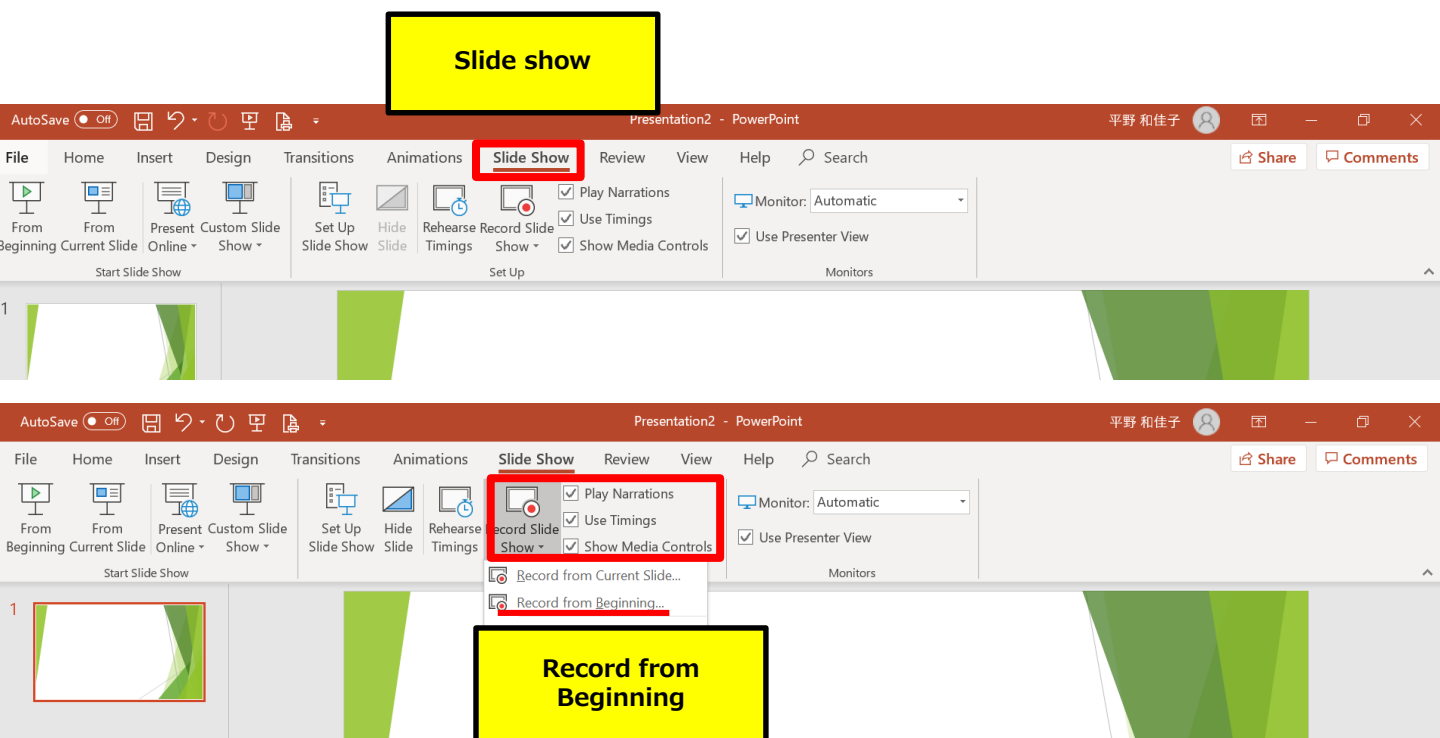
Slide show

AutoSave Off

Presentation2 - PowerPoint

平野 和佳子

File Home Insert Design Transitions Animations Slide Show Review View Help Search

Share Comments

From Beginning From Current Slide Present Online Custom Slide Show

Start Slide Show

Set Up Slide Show Hide Slide Rehearse Timings Record Slide Show

Play Narrations
Use Timings
Show Media Controls

Set Up

Monitor: Automatic
Use Presenter View

Monitors

1

AutoSave Off

Presentation2 - PowerPoint

平野 和佳子

File Home Insert Design Transitions Animations Slide Show Review View Help Search

Share Comments

From Beginning From Current Slide Present Online Custom Slide Show

Start Slide Show

Set Up Slide Show Hide Slide Rehearse Timings Record Slide Show

Play Narrations
Use Timings
Show Media Controls

Monitor: Automatic
Use Presenter View

Monitors

Record from Current Slide...
Record from Beginning...

1

Record from Beginning